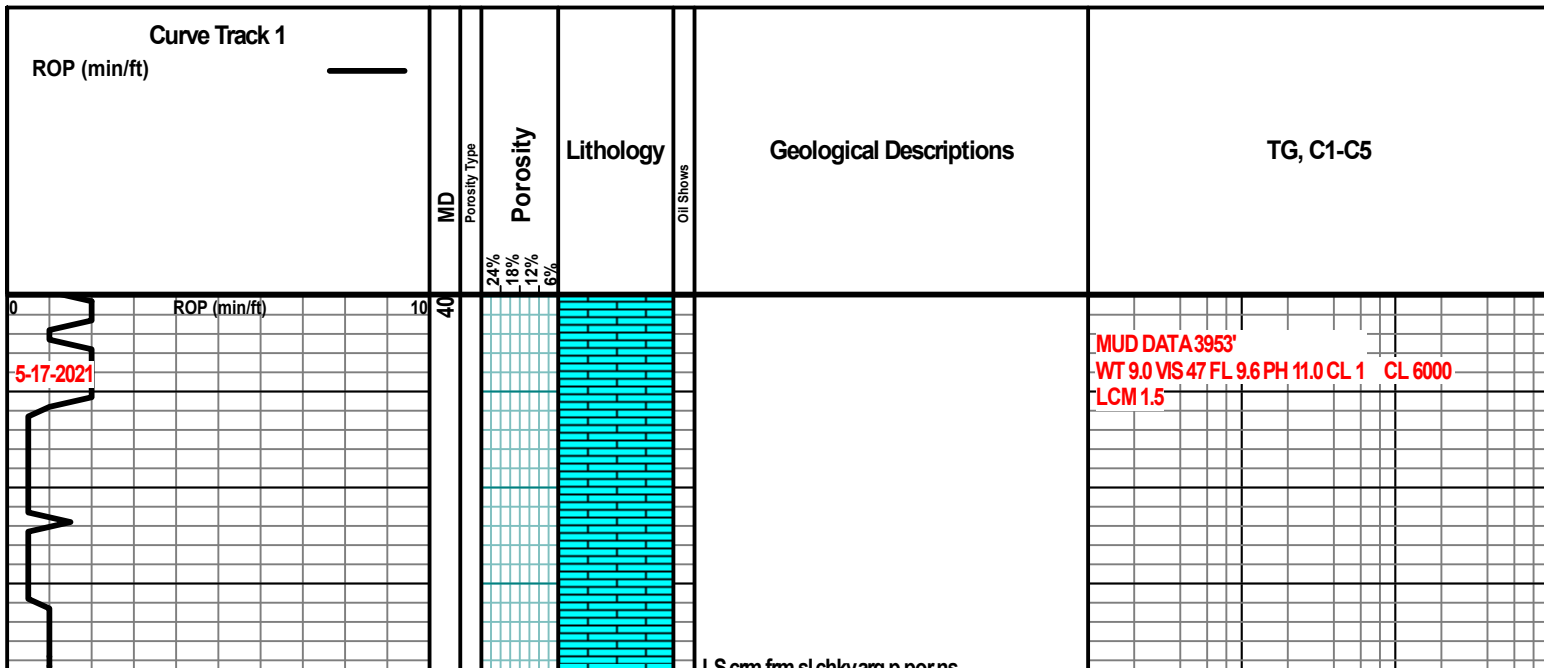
Curve Track 1
ROP (min/ft)

MD

Porosity Type

Porosity

24%
18%
12%
6%

Lithology

Oil Shows

Geological Descriptions

TG, C1-C5

0 ROP (min/ft) 10

40

5-17-2021

MUD DATA 3953'
WT 9.0 VIS 47 FL 9.6 PH 11.0 CL 1 CL 6000
LCM 1.5

LS crm fm sl chky arg p por ns